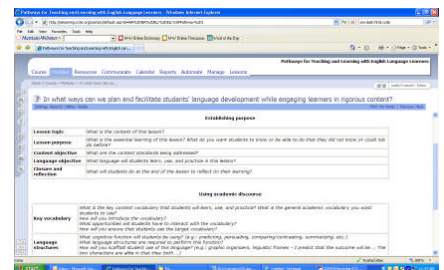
Pathways for Teaching and Learning with English Language Learners - Windows Internet Explorer

Merriam-Webster

Pathways for Teaching and Learning with English Language Learners

Course Modules Resources Communicate Calendar Reports Automate Manage Lessons

In what ways can we plan and facilitate students' language development while engaging learners in rigorous content?

Establishing purpose

| Lesson topic | What is the content of this lesson? |
|---|---|
| Lesson purpose | What is the essential learning of this lesson? What do you want students to know or be able to do that they did not know or could not do before? |
| Content objective | What are the content standards being addressed? |
| Language objective | What language will students learn, use, and practice in this lesson? |
| Closure and reflection | What will students do at the end of the lesson to reflect on their learning? |

Using academic discourse

| Key vocabulary | What is the key content vocabulary that students will learn, use, and practice? What is the general academic vocabulary you want students to use? How will you introduce the vocabulary? What opportunities will students have to interact with the vocabulary? How will you ensure that students use the target vocabulary? |
|---|---|
| Language structures | What cognitive function will students be using? (e.g., predicting, persuading, comparing/contrasting, summarizing, etc.) What language structures are required to perform the function? How will you scaffold student use of this language? (e.g.: graphic organizers, linguistic frames - I predict that the outcome will be... The two characters are alike in that they both...) |

Start